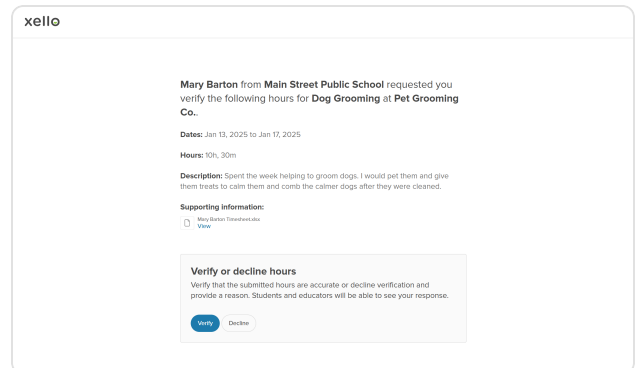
xello

Mary Barton from Main Street Public School requested you verify the following hours for Dog Grooming at Pet Grooming Co..

Dates: Jan 13, 2025 to Jan 17, 2025

Hours: 10h, 30m

Description: Spent the week helping to groom dogs. I would pet them and give them treats to calm them and comb the calmer dogs after they were cleaned.

Supporting information:

Mary Barton Timesheet.docx
View

Verify or decline hours

Verify that the submitted hours are accurate or decline verification and provide a reason. Students and educators will be able to see your response.

Verify Decline